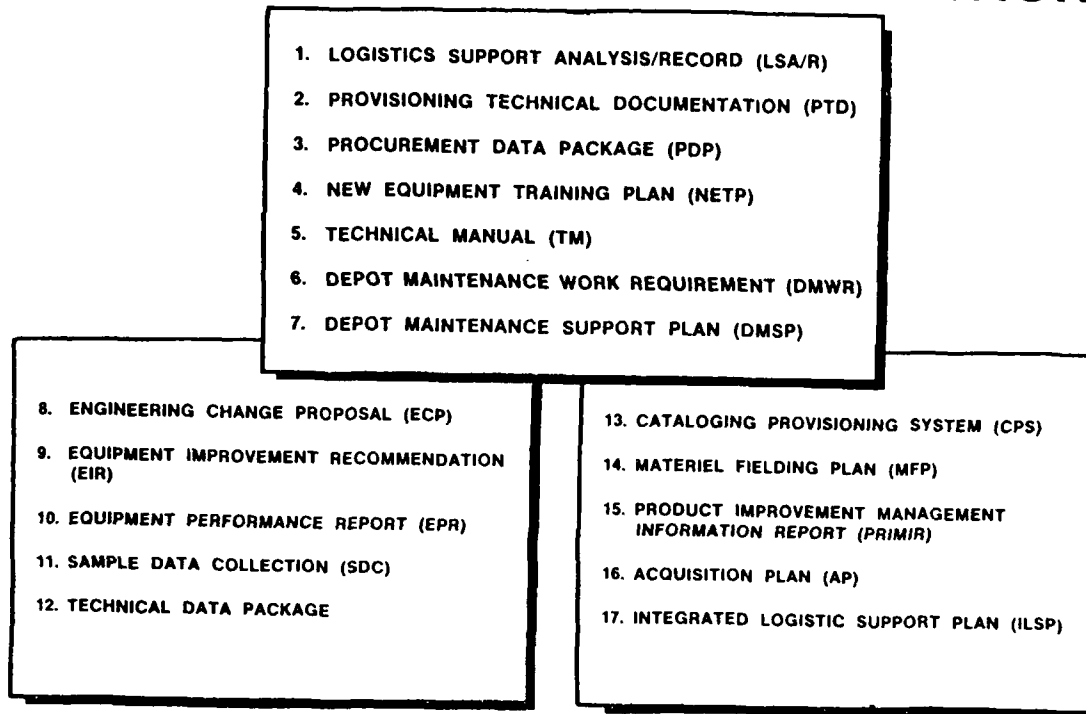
1. LOGISTICS SUPPORT ANALYSIS/RECORD (LSA/R)
2. PROVISIONING TECHNICAL DOCUMENTATION (PTD)
3. PROCUREMENT DATA PACKAGE (PDP)
4. NEW EQUIPMENT TRAINING PLAN (NETP)
5. TECHNICAL MANUAL (TM)
6. DEPOT MAINTENANCE WORK REQUIREMENT (DMWR)
7. DEPOT MAINTENANCE SUPPORT PLAN (DMSP)

8. ENGINEERING CHANGE PROPOSAL (ECP)
9. EQUIPMENT IMPROVEMENT RECOMMENDATION (EIR)
10. EQUIPMENT PERFORMANCE REPORT (EPR)
11. SAMPLE DATA COLLECTION (SDC)
12. TECHNICAL DATA PACKAGE

13. CATALOGING PROVISIONING SYSTEM (CPS)
14. MATERIEL FIELDING PLAN (MFP)
15. PRODUCT IMPROVEMENT MANAGEMENT INFORMATION REPORT (PRIMIR)
16. ACQUISITION PLAN (AP)
17. INTEGRATED LOGISTIC SUPPORT PLAN (ILSP)